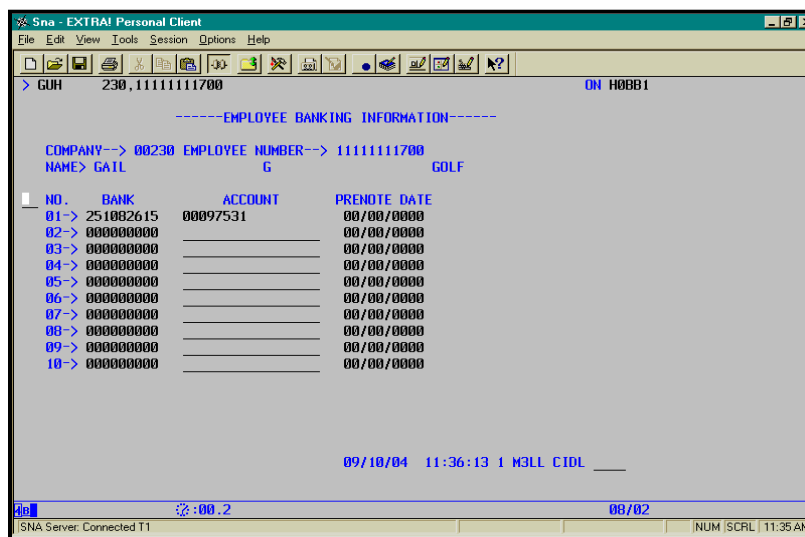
Sna - EXTRA! Personal Client
File Edit View Tools Session Options Help

> GUH 230,11111111700 ON H0BB1

------EMPLOYEE BANKING INFORMATION------

COMPANY--> 00230 EMPLOYEE NUMBER--> 11111111700
NAME> GAIL G GOLF

| NO. | BANK | ACCOUNT | PRENOTE DATE |
|---|---|---|---|
| 01-> | 251082615 | 00097531 | 00/00/0000 |
| 02-> | 000000000 | | 00/00/0000 |
| 03-> | 000000000 | | 00/00/0000 |
| 04-> | 000000000 | | 00/00/0000 |
| 05-> | 000000000 | | 00/00/0000 |
| 06-> | 000000000 | | 00/00/0000 |
| 07-> | 000000000 | | 00/00/0000 |
| 08-> | 000000000 | | 00/00/0000 |
| 09-> | 000000000 | | 00/00/0000 |
| 10-> | 000000000 | | 00/00/0000 |

09/10/04 11:36:13 1 M3LL CIDL ____

4B :00.2 08/02
SNA Server: Connected T1 NUM SCRL 11:35 AM